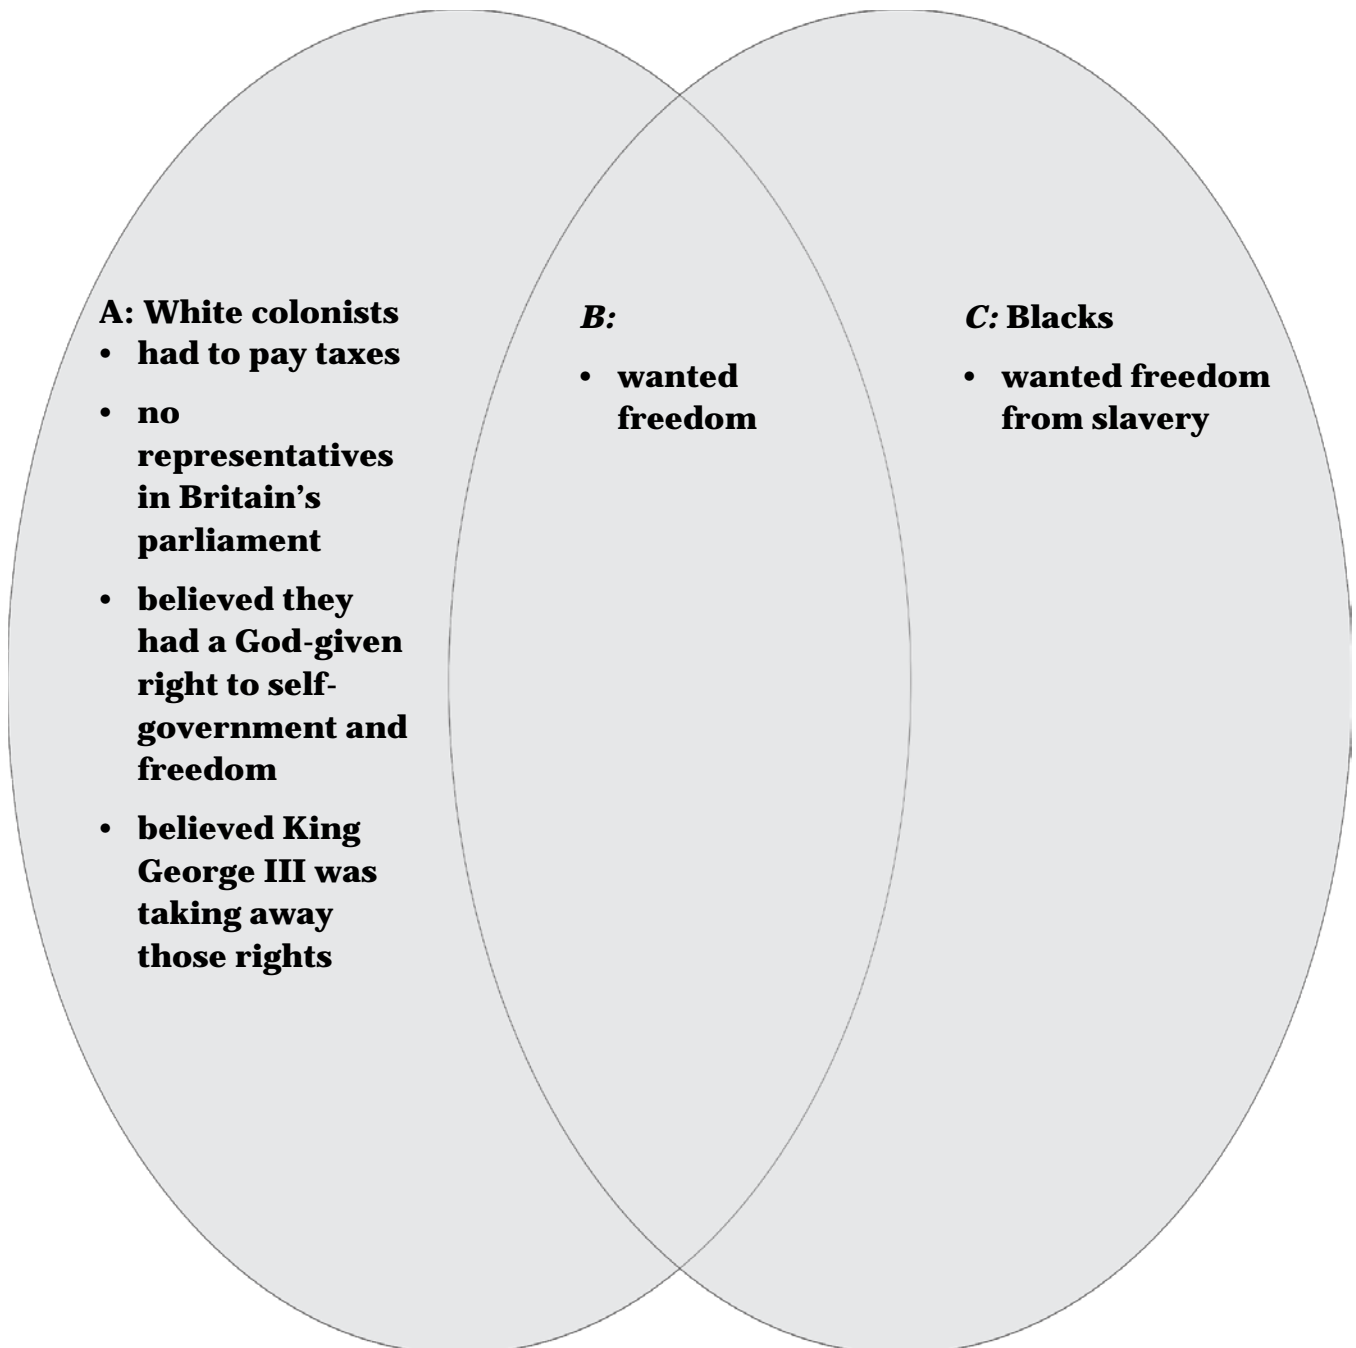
A: White colonists
- had to pay taxes
- no representatives in Britain's parliament
- believed they had a God-given right to self-government and freedom
- believed King George III was taking away those rights

B:
- wanted freedom

C: Blacks
- wanted freedom from slavery